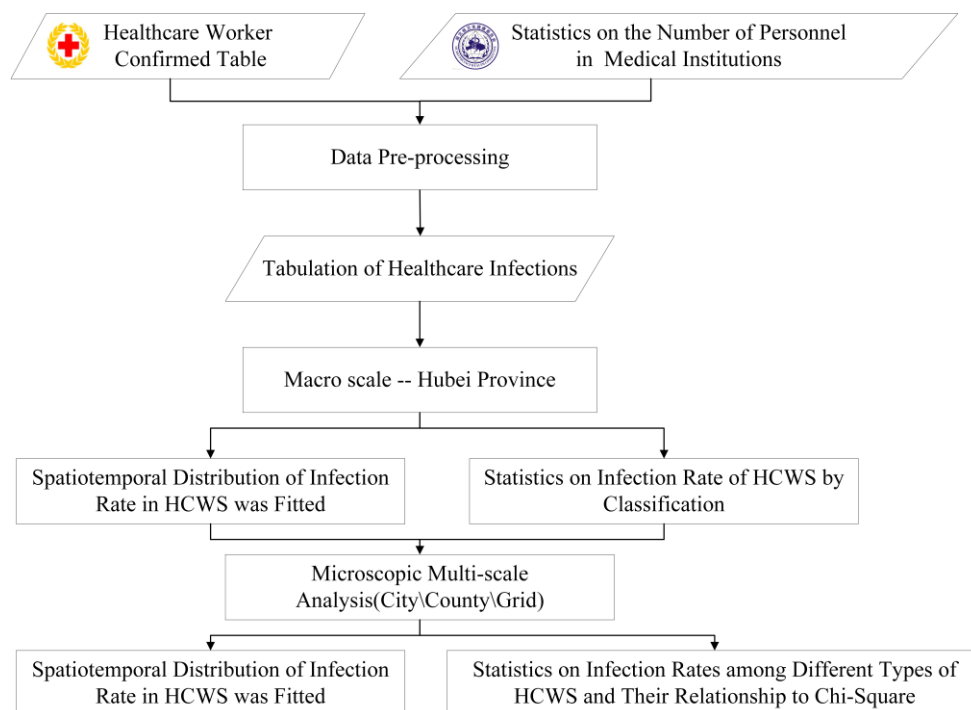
Healthcare Worker Confirmed Table

Statistics on the Number of Personnel in Medical Institutions

Data Pre-processing

Tabulation of Healthcare Infections

Macro scale -- Hubei Province

Spatiotemporal Distribution of Infection Rate in HCWS was Fitted

Statistics on Infection Rate of HCWS by Classification

Microscopic Multi-scale Analysis(City\County\Grid)

Spatiotemporal Distribution of Infection Rate in HCWS was Fitted

Statistics on Infection Rates among Different Types of HCWS and Their Relationship to Chi-Square